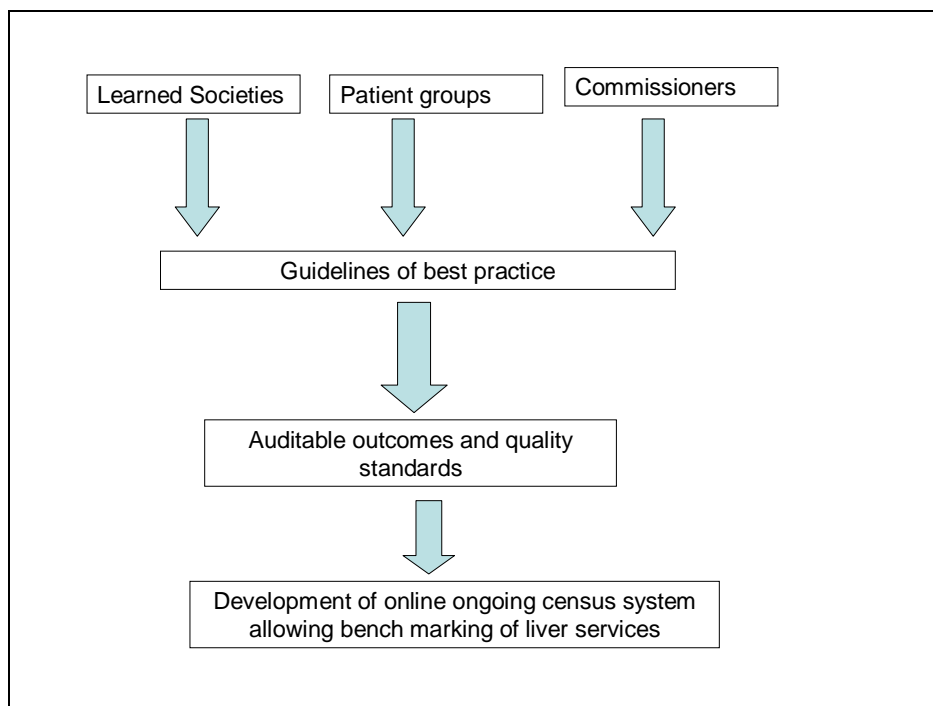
Learned Societies

Patient groups

Commissioners

Guidelines of best practice

Auditable outcomes and quality standards

Development of online ongoing census system allowing bench marking of liver services